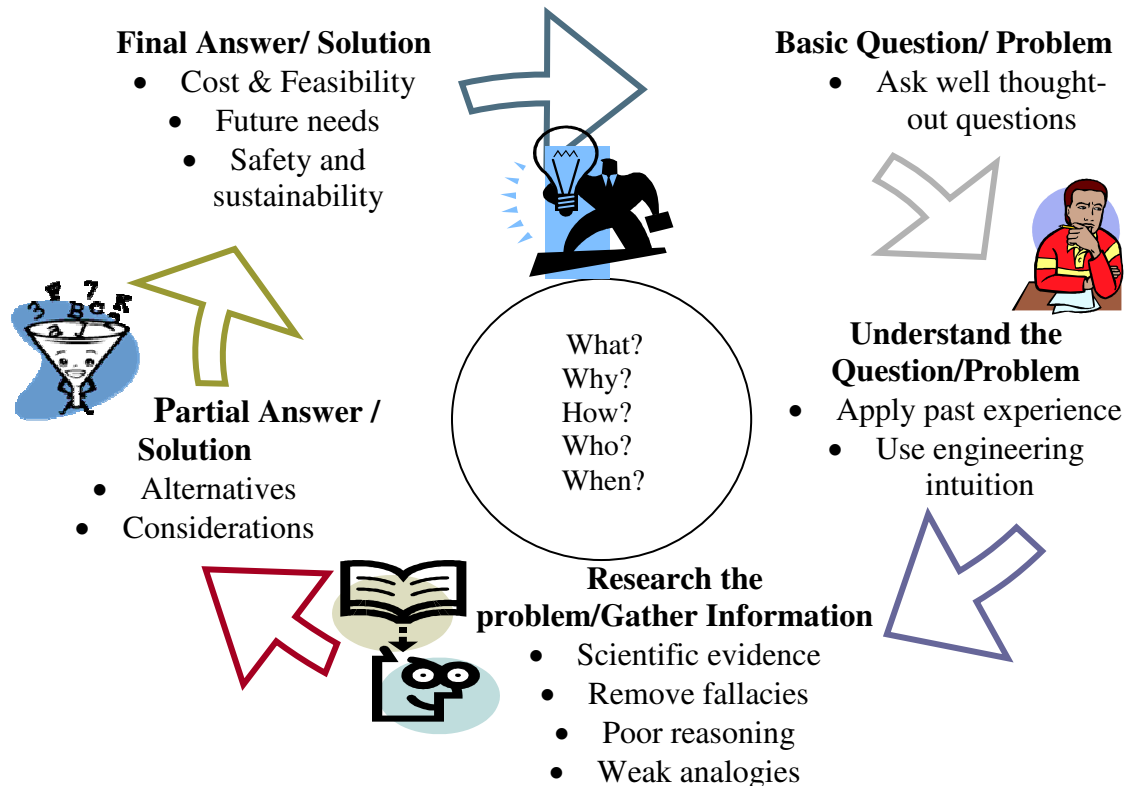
**Final Answer/ Solution**
- Cost & Feasibility
- Future needs
- Safety and sustainability

**Basic Question/ Problem**
- Ask well thought-out questions

What?
Why?
How?
Who?
When?

**Understand the Question/Problem**
- Apply past experience
- Use engineering intuition

**Research the problem/Gather Information**
- Scientific evidence
- Remove fallacies
- Poor reasoning
- Weak analogies

**Partial Answer / Solution**
- Alternatives
- Considerations